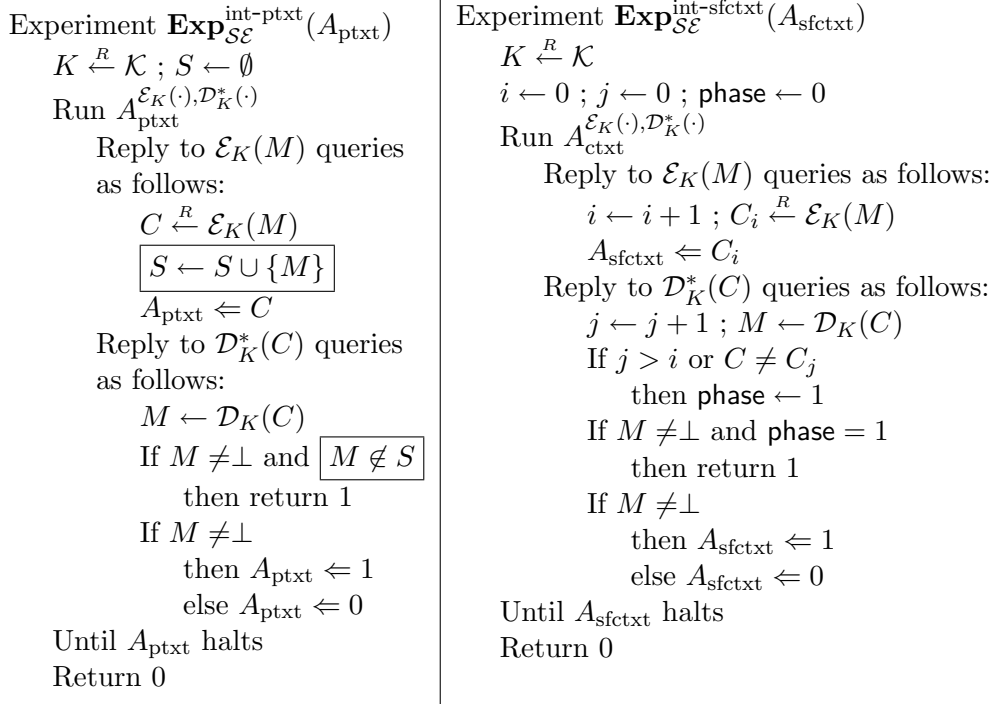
Experiment $\mathbf{Exp}_{\mathcal{SE}}^{\text{int-ptxt}}(A_{\text{ptxt}})$

$K \stackrel{R}{\leftarrow} \mathcal{K}$ ; $S \leftarrow \emptyset$

Run $A_{\text{ptxt}}^{\mathcal{E}_K(\cdot),\mathcal{D}_K^*(\cdot)}$

Reply to $\mathcal{E}_K(M)$ queries as follows:

$C \stackrel{R}{\leftarrow} \mathcal{E}_K(M)$

$S \leftarrow S \cup \{M\}$

$A_{\text{ptxt}} \Leftarrow C$

Reply to $\mathcal{D}_K^*(C)$ queries as follows:

$M \leftarrow \mathcal{D}_K(C)$

If $M \neq \perp$ and $M \notin S$

then return 1

If $M \neq \perp$

then $A_{\text{ptxt}} \Leftarrow 1$

else $A_{\text{ptxt}} \Leftarrow 0$

Until $A_{\text{ptxt}}$ halts

Return 0

Experiment $\mathbf{Exp}_{\mathcal{SE}}^{\text{int-sfctxt}}(A_{\text{sfctxt}})$

$K \stackrel{R}{\leftarrow} \mathcal{K}$

$i \leftarrow 0$ ; $j \leftarrow 0$ ; phase $\leftarrow 0$

Run $A_{\text{ctxt}}^{\mathcal{E}_K(\cdot),\mathcal{D}_K^*(\cdot)}$

Reply to $\mathcal{E}_K(M)$ queries as follows:

$i \leftarrow i+1$ ; $C_i \stackrel{R}{\leftarrow} \mathcal{E}_K(M)$

$A_{\text{sfctxt}} \Leftarrow C_i$

Reply to $\mathcal{D}_K^*(C)$ queries as follows:

$j \leftarrow j+1$ ; $M \leftarrow \mathcal{D}_K(C)$

If $j > i$ or $C \neq C_j$

then phase $\leftarrow 1$

If $M \neq \perp$ and phase $= 1$

then return 1

If $M \neq \perp$

then $A_{\text{sfctxt}} \Leftarrow 1$

else $A_{\text{sfctxt}} \Leftarrow 0$

Until $A_{\text{sfctxt}}$ halts

Return 0